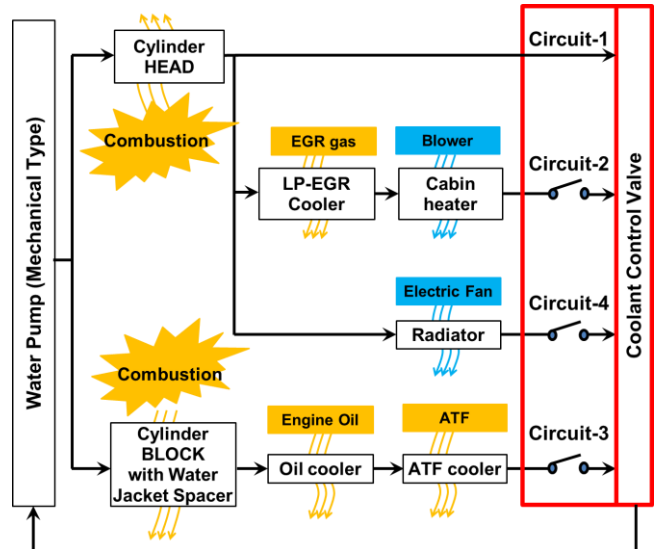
Water Pump (Mechanical Type)

Cylinder HEAD

Combustion

EGR gas

Blower

LP-EGR Cooler

Cabin heater

Electric Fan

Radiator

Combustion

Engine Oil

ATF

Cylinder BLOCK with Water Jacket Spacer

Oil cooler

ATF cooler

Circuit-1

Circuit-2

Circuit-4

Circuit-3

Coolant Control Valve